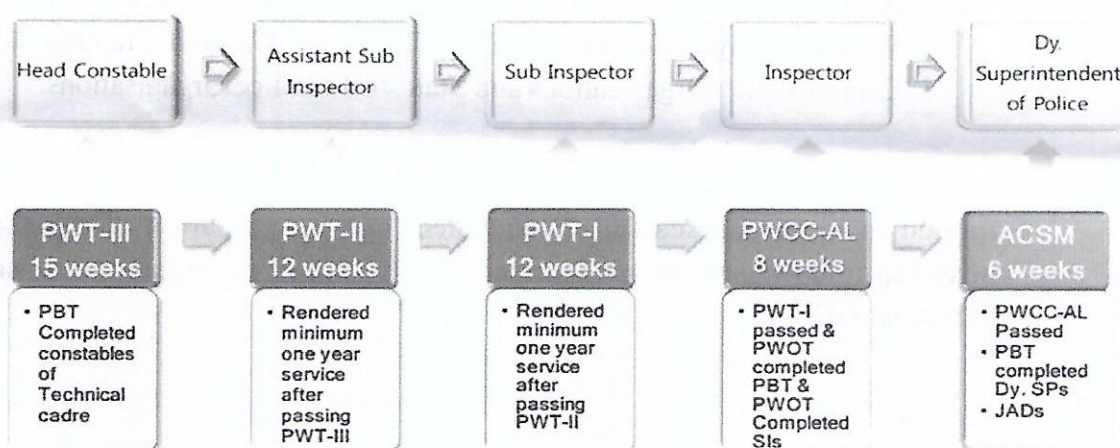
Head Constable

Assistant Sub Inspector

Sub Inspector

Inspector

Dy. Superintendent of Police

PWT-III
15 weeks

• PBT Completed constables of Technical cadre

PWT-II
12 weeks

• Rendered minimum one year service after passing PWT-III

PWT-I
12 weeks

• Rendered minimum one year service after passing PWT-II

PWCC-AL
8 weeks

• PWT-I passed & PWOT completed PBT & PWOT Completed SIs

ACSM
6 weeks

• PWCC-AL Passed
• PBT completed Dy. SPs
• JADs